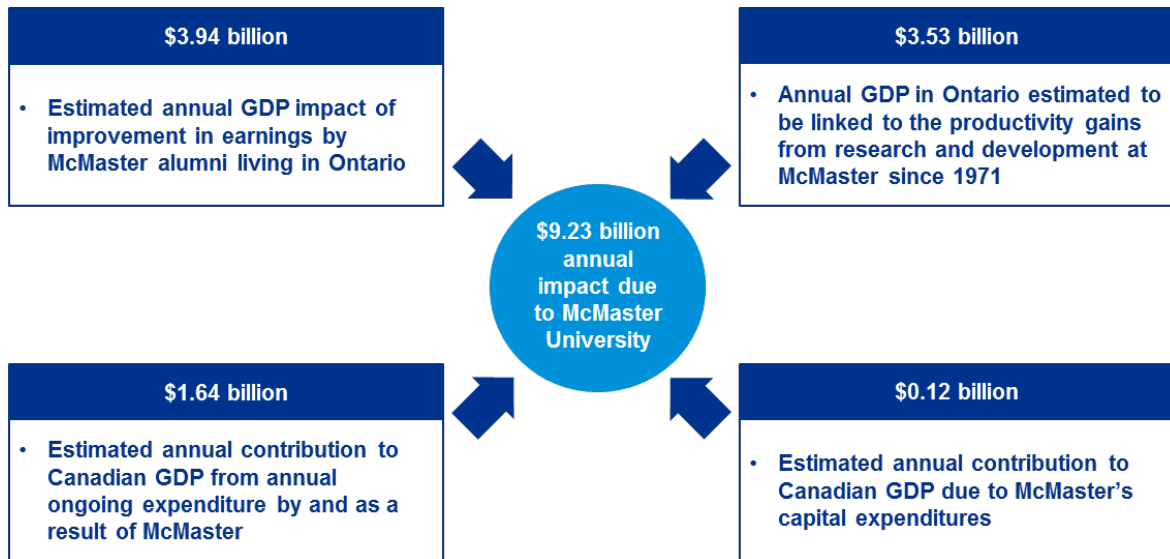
$3.94 billion

• Estimated annual GDP impact of improvement in earnings by McMaster alumni living in Ontario

$3.53 billion

• Annual GDP in Ontario estimated to be linked to the productivity gains from research and development at McMaster since 1971

$9.23 billion annual impact due to McMaster University

$1.64 billion

• Estimated annual contribution to Canadian GDP from annual ongoing expenditure by and as a result of McMaster

$0.12 billion

• Estimated annual contribution to Canadian GDP due to McMaster's capital expenditures